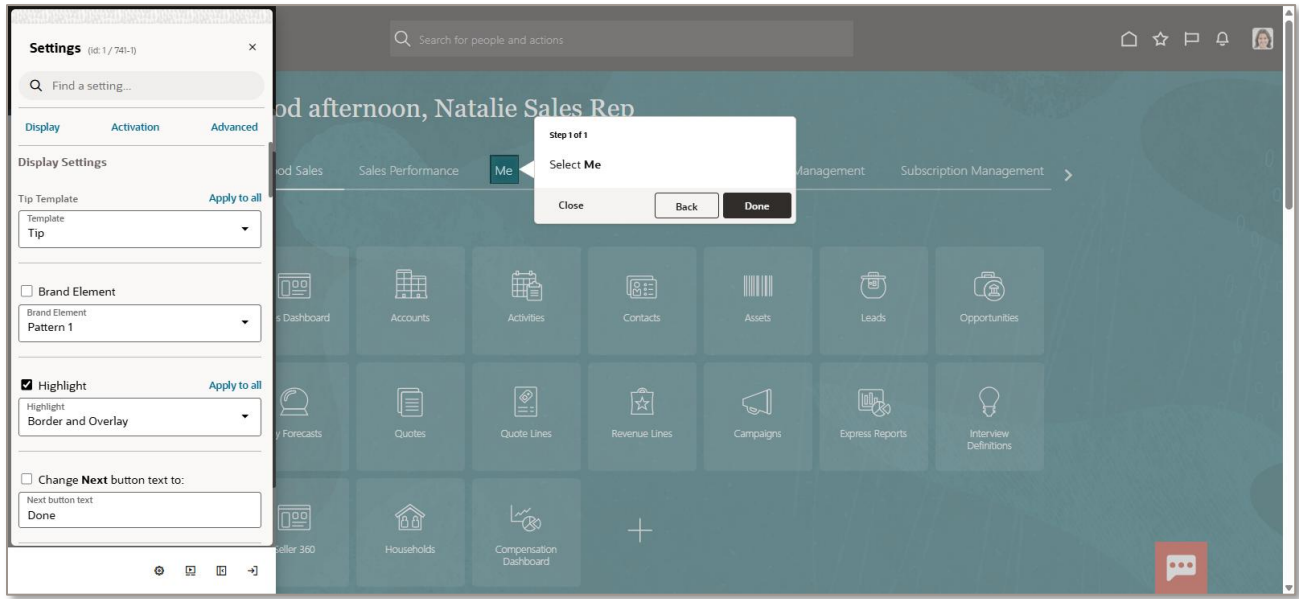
Settings (id: 1 / 741-1)

×

Find a setting...

Display Activation Advanced

Display Settings

Tip Template Apply to all

Template
Tip

Brand Element

Brand Element
Pattern 1

Highlight Apply to all

Highlight
Border and Overlay

Change **Next** button text to:

Next button text
Done

Search for people and actions

od afternoon, Natalie Sales Rep

od Sales Sales Performance Me Management Subscription Management

Step 1 of 1

Select **Me**

Close Back Done

s Dashboard Accounts Activities Contacts Assets Leads Opportunities

y Forecasts Quotes Quote Lines Revenue Lines Campaigns Express Reports Interview Definitions

eller 360 Households Compensation Dashboard